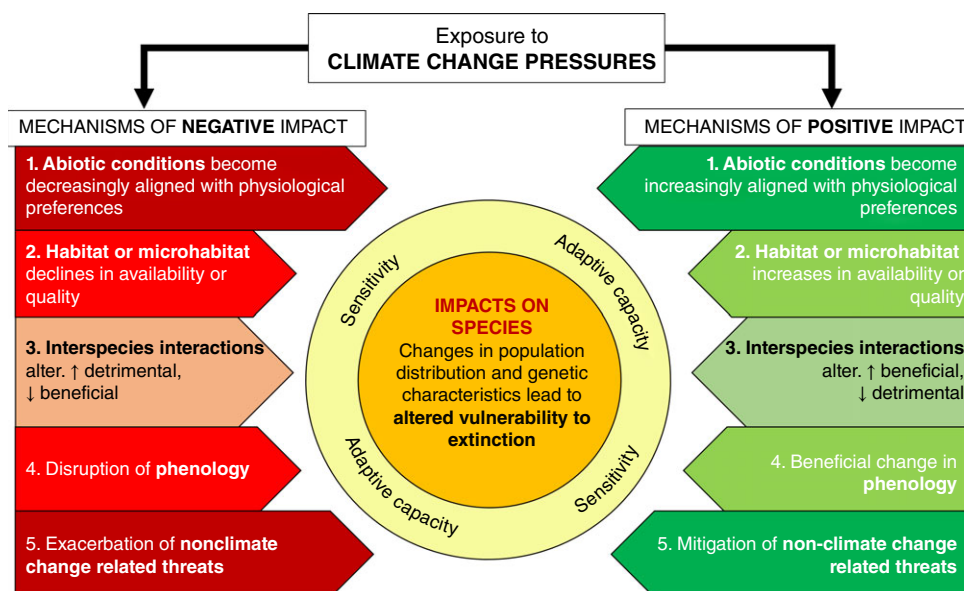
Exposure to
CLIMATE CHANGE PRESSURES

MECHANISMS OF NEGATIVE IMPACT

1. Abiotic conditions become decreasingly aligned with physiological preferences

2. Habitat or microhabitat declines in availability or quality

3. Interspecies interactions alter. ↑ detrimental, ↓ beneficial

4. Disruption of phenology

5. Exacerbation of nonclimate change related threats

Sensitivity
Adaptive capacity

IMPACTS ON SPECIES
Changes in population distribution and genetic characteristics lead to altered vulnerability to extinction

Adaptive capacity
Sensitivity

MECHANISMS OF POSITIVE IMPACT

1. Abiotic conditions become increasingly aligned with physiological preferences

2. Habitat or microhabitat increases in availability or quality

3. Interspecies interactions alter. ↑ beneficial, ↓ detrimental

4. Beneficial change in phenology

5. Mitigation of non-climate change related threats